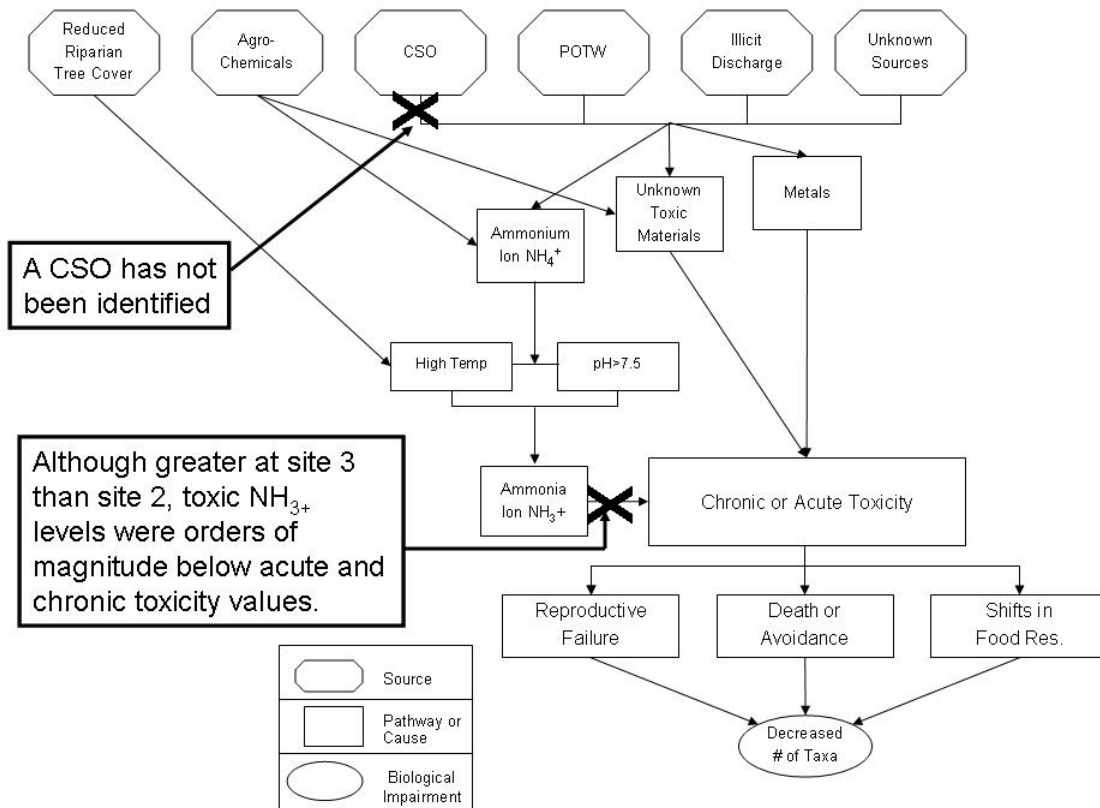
Reduced Riparian Tree Cover

Agro-Chemicals

CSO

POTW

Illicit Discharge

Unknown Sources

Unknown Toxic Materials

Metals

Ammonium Ion $NH_4^+$

A CSO has not been identified

High Temp

pH>7.5

Although greater at site 3 than site 2, toxic $NH_{3+}$ levels were orders of magnitude below acute and chronic toxicity values.

Ammonia Ion $NH_3+$

Chronic or Acute Toxicity

Reproductive Failure

Death or Avoidance

Shifts in Food Res.

Decreased # of Taxa

Source

Pathway or Cause

Biological Impairment